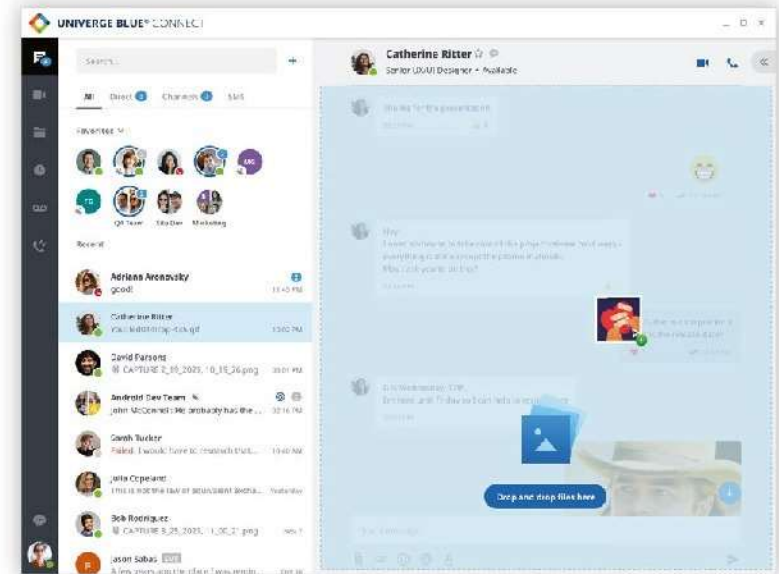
UNIVERGE BLUE® CONNECT

Search...

All Direct Channels SMS

Favorites

QA Team Site Dev Marketing

Recent

Adriana Aronovsky
good! 11:45 PM

Catherine Ritter
You: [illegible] 1:50 PM

David Parsons
CAPTURE 2_15_2023_10_15_26.png 10:01 PM

Android Dev Team
John McConnell: We probably has the ... 10:16 PM

Gareth Tucker
Failed: I would have to research that... 10:40 AM

Julia Copeland
This is not the day of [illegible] ... Yesterday

Bob Rodriguez
CAPTURE 3_25_2023_11_00_21.png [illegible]

Jason Sabas
A few years ago the place I was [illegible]...

Catherine Ritter
Senior UX/UI Designer • Available

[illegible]

Hey
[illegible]
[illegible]
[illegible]

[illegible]

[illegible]
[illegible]

Drag and drop files here

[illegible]